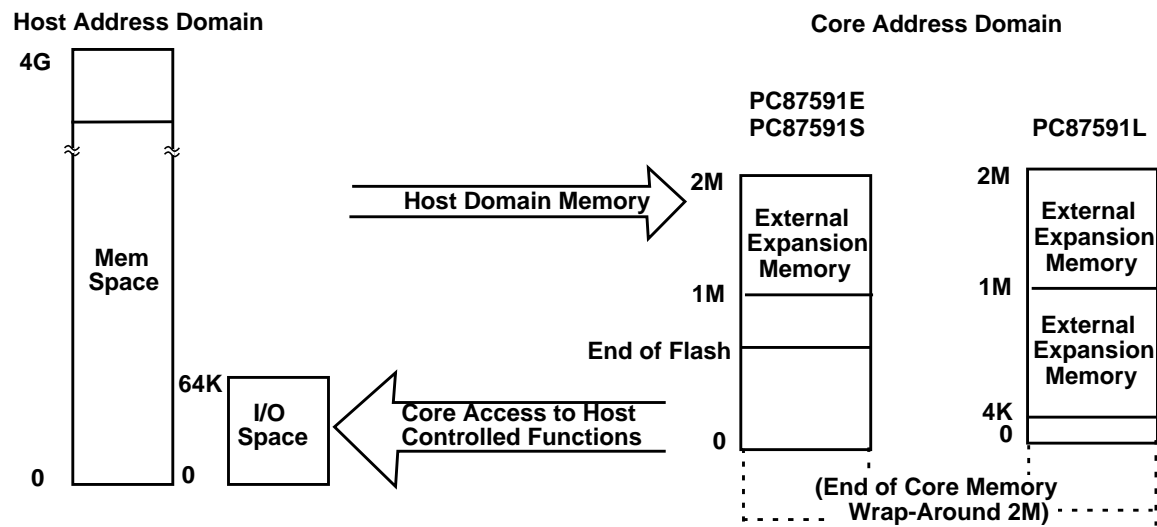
Host Address Domain

Core Address Domain

4G

Mem Space

0

64K

I/O Space

0

Host Domain Memory

Core Access to Host Controlled Functions

PC87591E
PC87591S

2M

External Expansion Memory

1M

End of Flash

0

PC87591L

2M

External Expansion Memory

1M

External Expansion Memory

4K

0

(End of Core Memory Wrap-Around 2M)